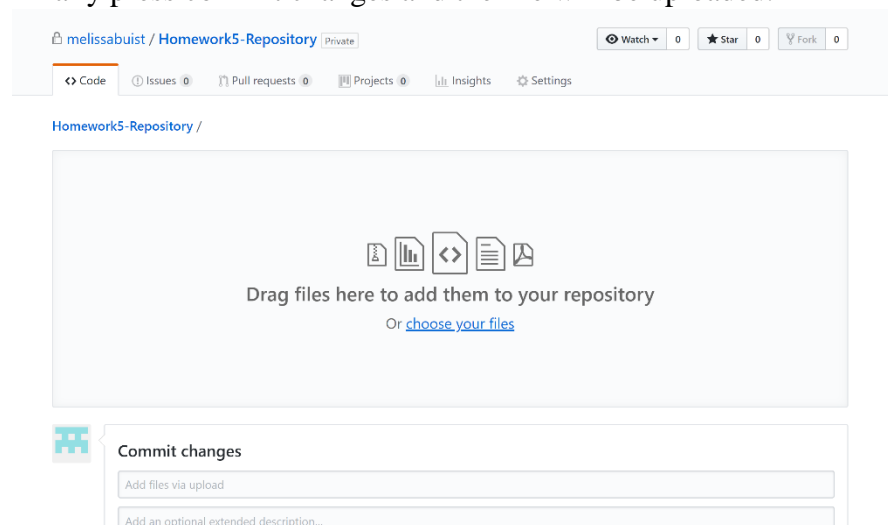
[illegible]

melissabuist / Homework5-Repository Private

Watch 0 Star 0 Fork 0

<> Code Issues 0 Pull requests 0 Projects 0 Insights Settings

Homework5-Repository /

Drag files here to add them to your repository

Or choose your files

Commit changes

Add files via upload

Add an optional extended description...